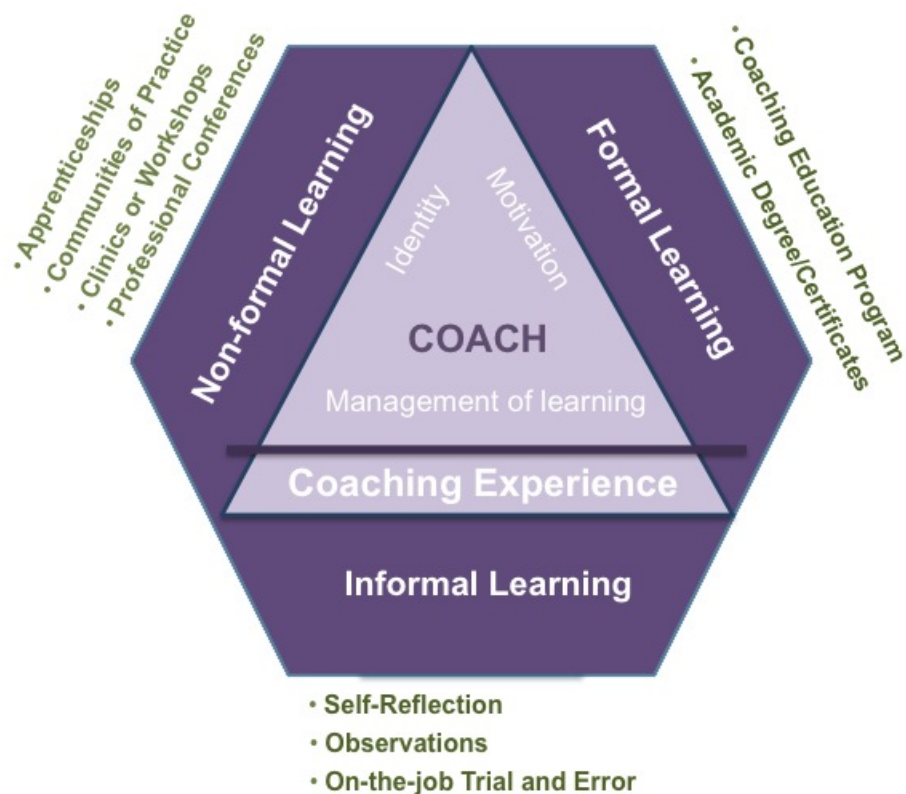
• Apprenticeships
• Communities of Practice
• Clinics or Workshops
• Professional Conferences

Non-formal Learning

Identity

Motivation

COACH

Management of learning

Formal Learning

• Coaching Education Program
• Academic Degree/Certificates

Coaching Experience

Informal Learning

• Self-Reflection
• Observations
• On-the-job Trial and Error